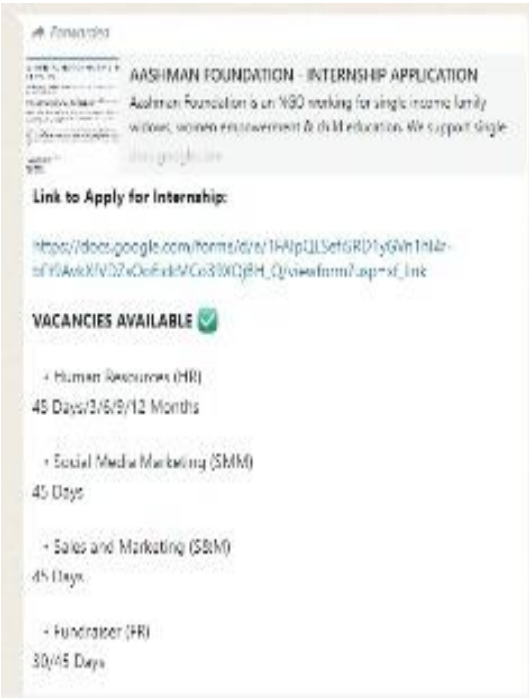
Forwarded

AASHMAN FOUNDATION - INTERNSHIP APPLICATION
Aashman Foundation is an NGO working for single income family widows, women empowerment & child education. We support single
docs.google.com

Link to Apply for Internship:

https://docs.google.com/forms/d/e/1FAIpQLSef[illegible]/viewform?usp=sf_link

VACANCIES AVAILABLE ✅

• Human Resources (HR)
45 Days/3/6/9/12 Months

• Social Media Marketing (SMM)
45 Days

• Sales and Marketing (S&M)
45 Days

• Fundraiser (FR)
30/45 Days